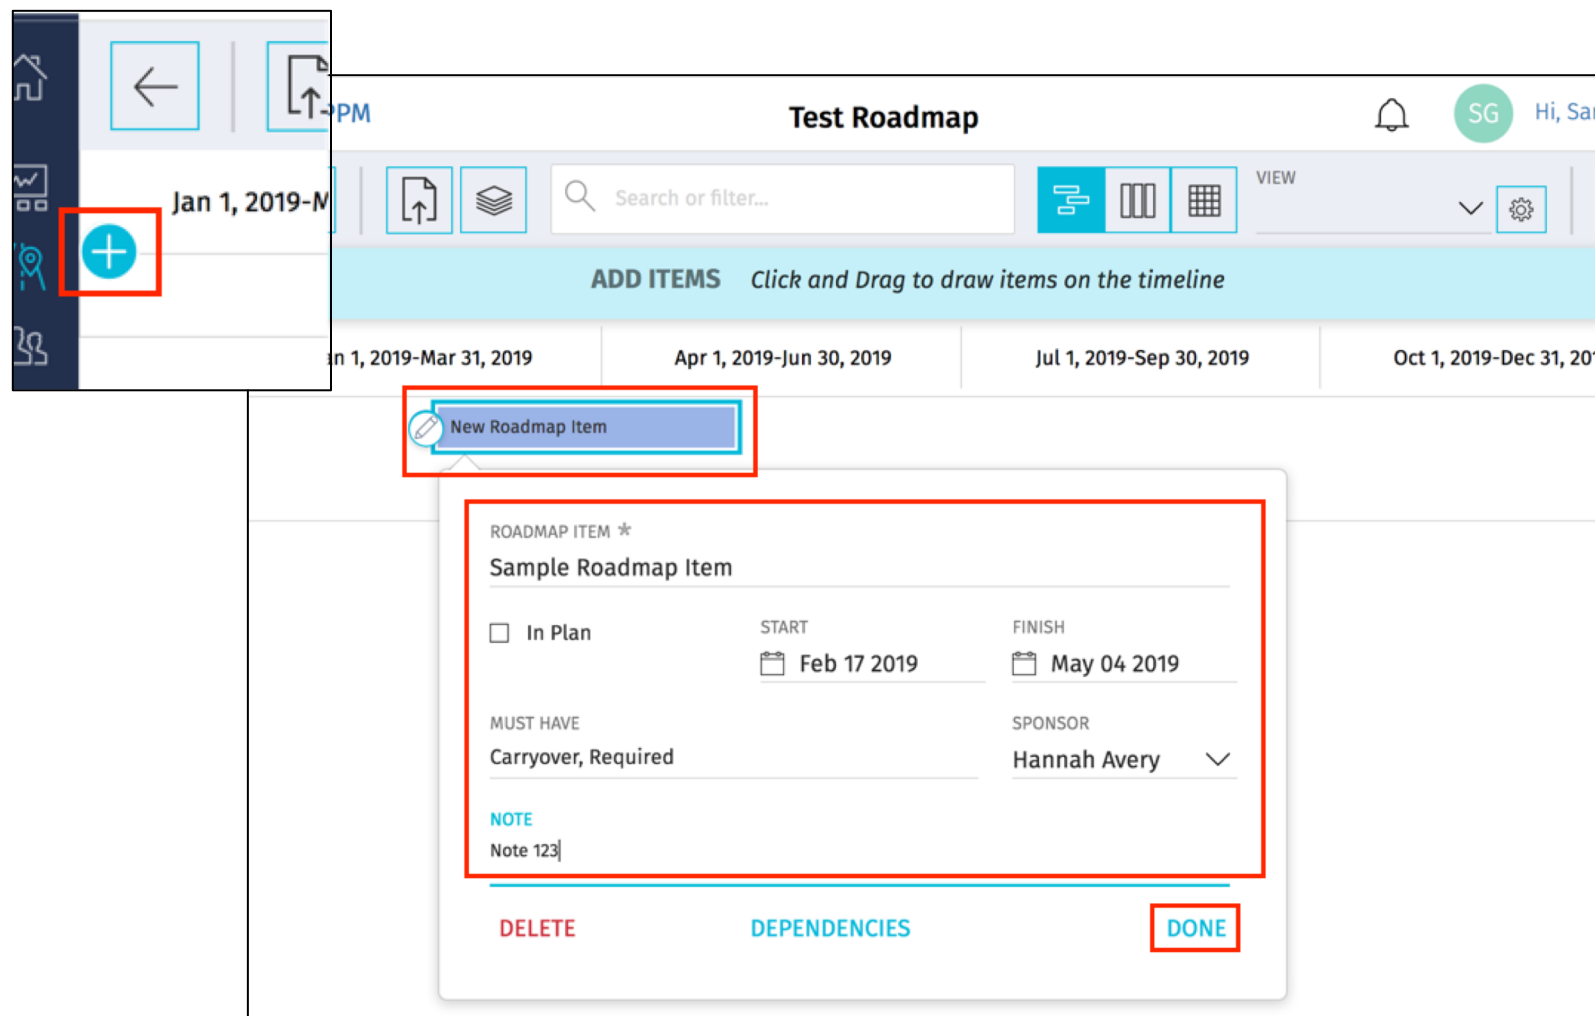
Jan 1, 2019-M

PM

Test Roadmap

SG

Hi, Sa

Search or filter...

VIEW

ADD ITEMS Click and Drag to draw items on the timeline

n 1, 2019-Mar 31, 2019

Apr 1, 2019-Jun 30, 2019

Jul 1, 2019-Sep 30, 2019

Oct 1, 2019-Dec 31, 20

New Roadmap Item

ROADMAP ITEM *

Sample Roadmap Item

In Plan

START

Feb 17 2019

FINISH

May 04 2019

MUST HAVE

Carryover, Required

SPONSOR

Hannah Avery

NOTE

Note 123

DELETE

DEPENDENCIES

DONE